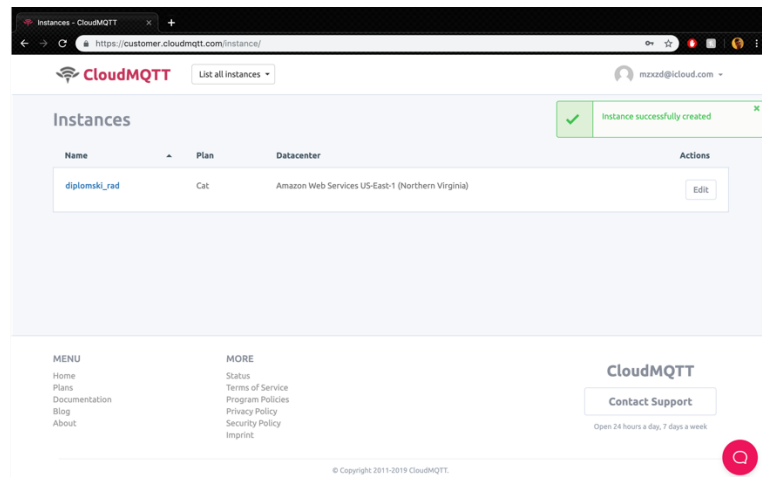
Instances - CloudMQTT ×

https://customer.cloudmqtt.com/instance/

CloudMQTT
List all instances
mzxzd@icloud.com

Instances

Instance successfully created

| Name | Plan | Datacenter | Actions |
|---|---|---|---|
| diplomski_rad | Cat | Amazon Web Services US-East-1 (Northern Virginia) | Edit |

MENU
Home
Plans
Documentation
Blog
About

MORE
Status
Terms of Service
Program Policies
Privacy Policy
Security Policy
Imprint

CloudMQTT
Contact Support
Open 24 hours a day, 7 days a week

© Copyright 2011-2019 CloudMQTT.